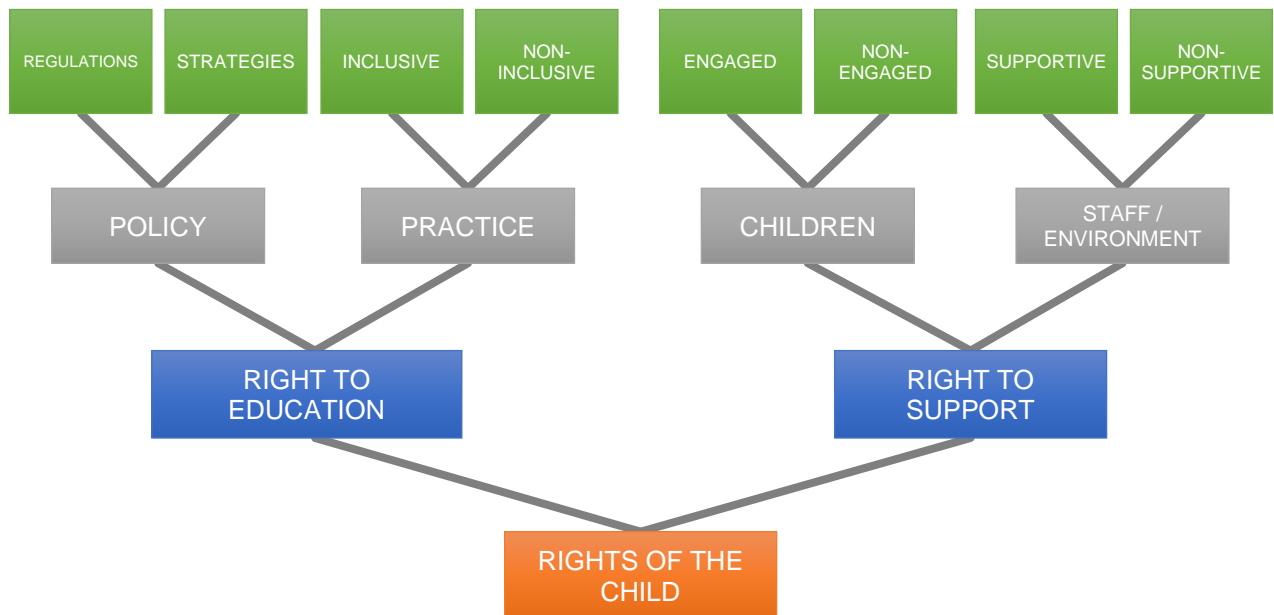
REGULATIONS

STRATEGIES

INCLUSIVE

NON-INCLUSIVE

ENGAGED

NON-ENGAGED

SUPPORTIVE

NON-SUPPORTIVE

POLICY

PRACTICE

CHILDREN

STAFF / ENVIRONMENT

RIGHT TO EDUCATION

RIGHT TO SUPPORT

RIGHTS OF THE CHILD